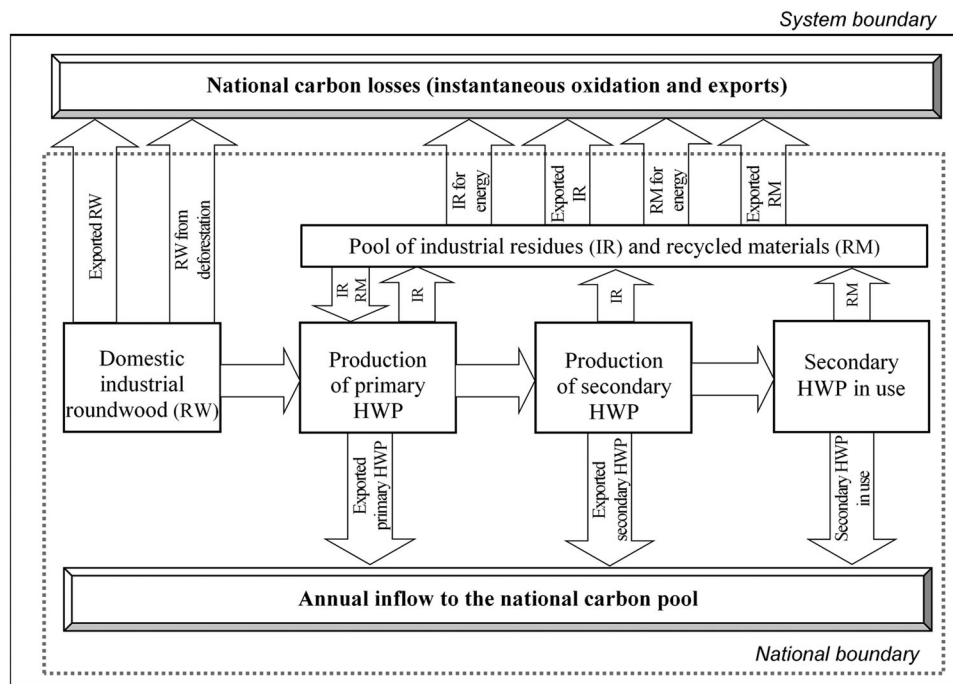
System boundary

National carbon losses (instantaneous oxidation and exports)

Exported RW

RW from deforestation

IR for energy

Exported IR

RM for energy

Exported RM

Pool of industrial residues (IR) and recycled materials (RM)

IR RM

IR

IR

RM

Domestic industrial roundwood (RW)

Production of primary HWP

Production of secondary HWP

Secondary HWP in use

Exported primary HWP

Exported secondary HWP

Secondary HWP in use

Annual inflow to the national carbon pool

National boundary